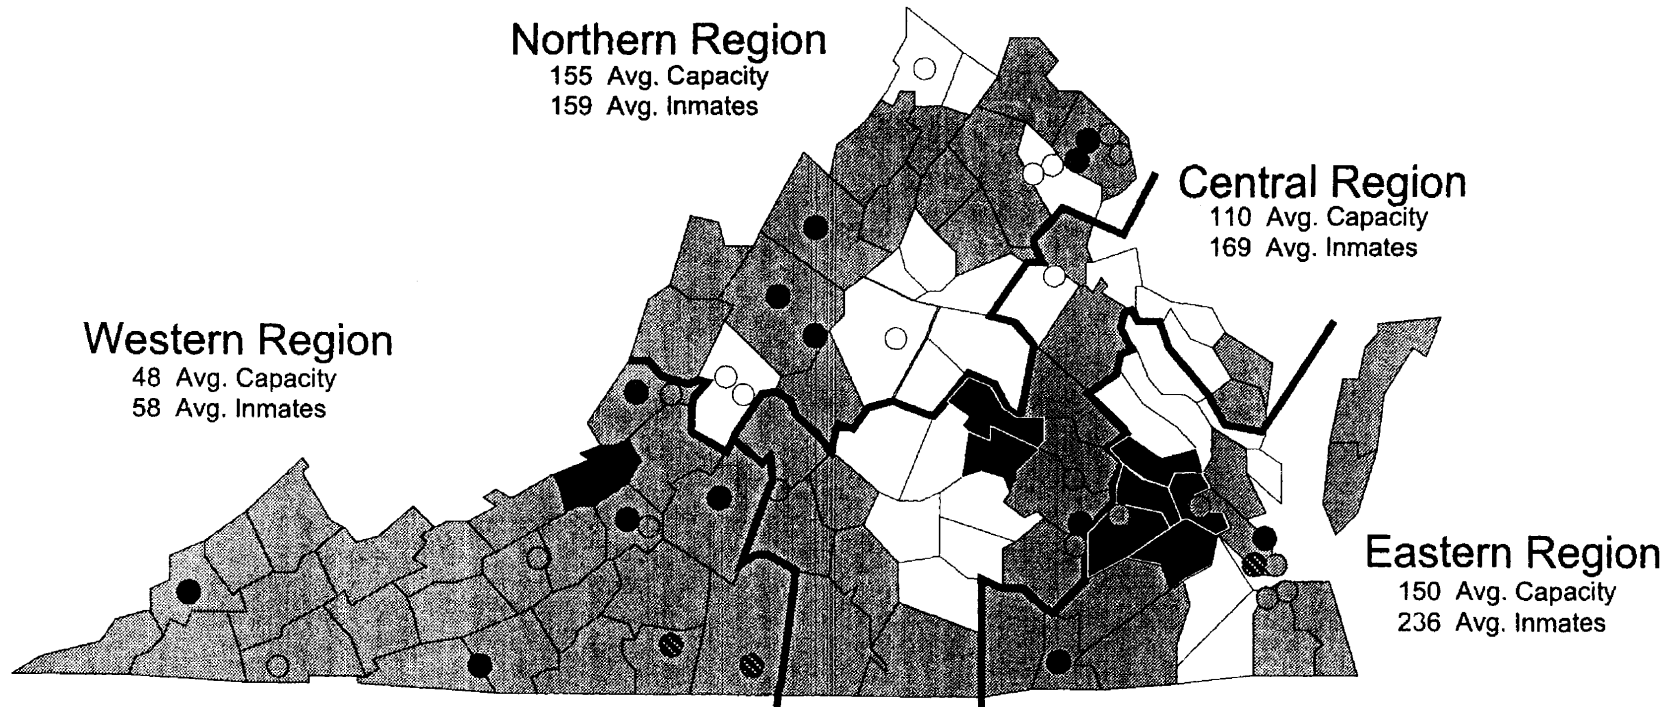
Northern Region
155 Avg. Capacity
159 Avg. Inmates

Central Region
110 Avg. Capacity
169 Avg. Inmates

Western Region
48 Avg. Capacity
58 Avg. Inmates

Eastern Region
150 Avg. Capacity
236 Avg. Inmates